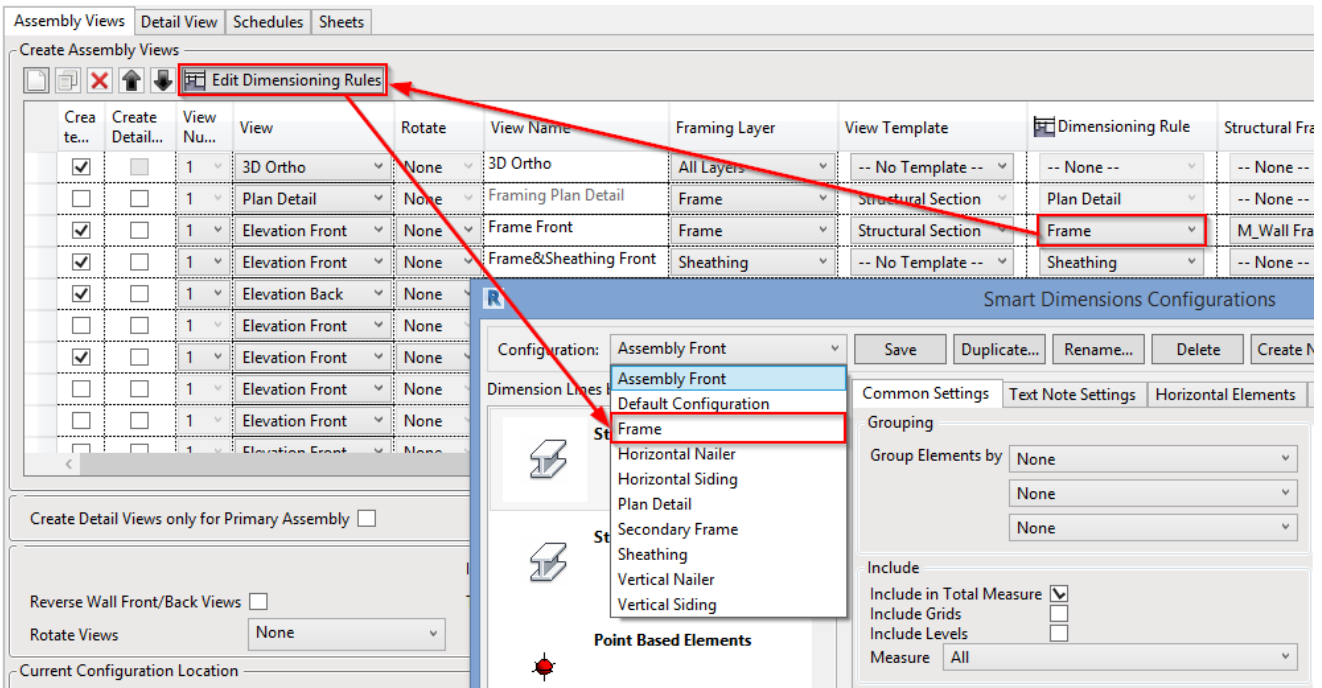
Assembly Views | Detail View | Schedules | Sheets

Create Assembly Views

Edit Dimensioning Rules

| Create... | Create Detail... | View Nu... | View | Rotate | View Name | Framing Layer | View Template | Dimensioning Rule | Structural Fra |
|---|---|---|---|---|---|---|---|---|---|
| ✓ | | 1 | 3D Ortho | None | 3D Ortho | All Layers | -- No Template -- | -- None -- | -- None -- |
| | | 1 | Plan Detail | None | Framing Plan Detail | Frame | Structural Section | Plan Detail | -- None -- |
| ✓ | | 1 | Elevation Front | None | Frame Front | Frame | Structural Section | Frame | M_Wall Fra |
| ✓ | | 1 | Elevation Front | None | Frame&Sheathing Front | Sheathing | -- No Template -- | Sheathing | -- None -- |
| ✓ | | 1 | Elevation Back | None | | | | | |
| | | 1 | Elevation Front | None | | | | | |
| ✓ | | 1 | Elevation Front | None | | | | | |
| | | 1 | Elevation Front | None | | | | | |
| | | 1 | Elevation Front | None | | | | | |
| | | 1 | Elevation Front | None | | | | | |

Create Detail Views only for Primary Assembly

Reverse Wall Front/Back Views

Rotate Views None

Current Configuration Location

Smart Dimensions Configurations

Configuration: Assembly Front

Save | Duplicate... | Rename... | Delete | Create N

Assembly Front
Default Configuration
Frame
Horizontal Nailer
Horizontal Siding
Plan Detail
Secondary Frame
Sheathing
Vertical Nailer
Vertical Siding

Dimension Lines

St

St

Point Based Elements

Common Settings | Text Note Settings | Horizontal Elements

Grouping
Group Elements by None
None
None

Include
Include in Total Measure
Include Grids
Include Levels
Measure All